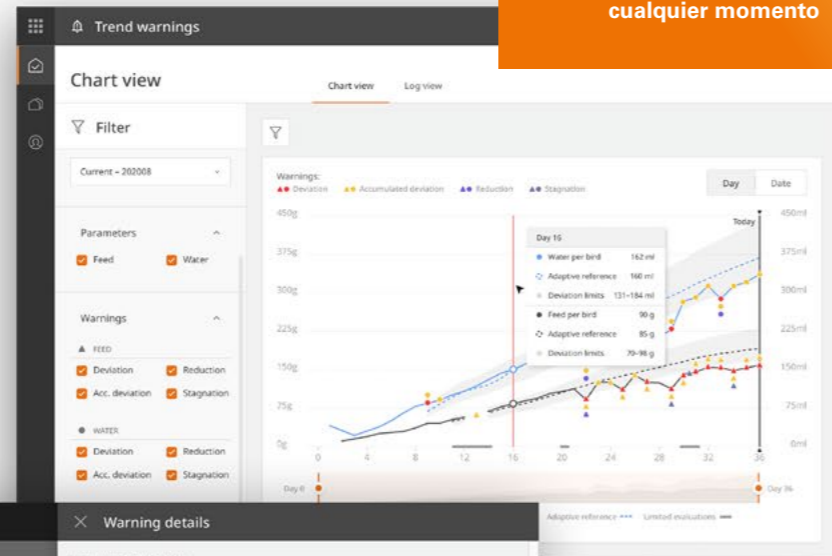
cualquier momento

Trend warnings

Chart view

Chart view
Log view

Filter

Current – 202008

Parameters
Feed
Water

Warnings
FEED
Deviation
Reduction
Acc. deviation
Stagnation
WATER
Deviation
Reduction
Acc. deviation
Stagnation

Warnings:
Deviation
Accumulated deviation
Reduction
Stagnation

Day
Date

450g
375g
300g
225g
150g
75g
0g

450ml
375ml
300ml
225ml
150ml
75ml
0ml

Today

Day 16
Water per bird 162 ml
Adaptive reference 160 ml
Deviation limits 131–184 ml
Feed per bird 90 g
Adaptive reference 85 g
Deviation limits 70–98 g

0
4
8
12
16
20
24
28
32
36

Day 0
Day 36

Adaptive reference
Limited evaluations

Warning details